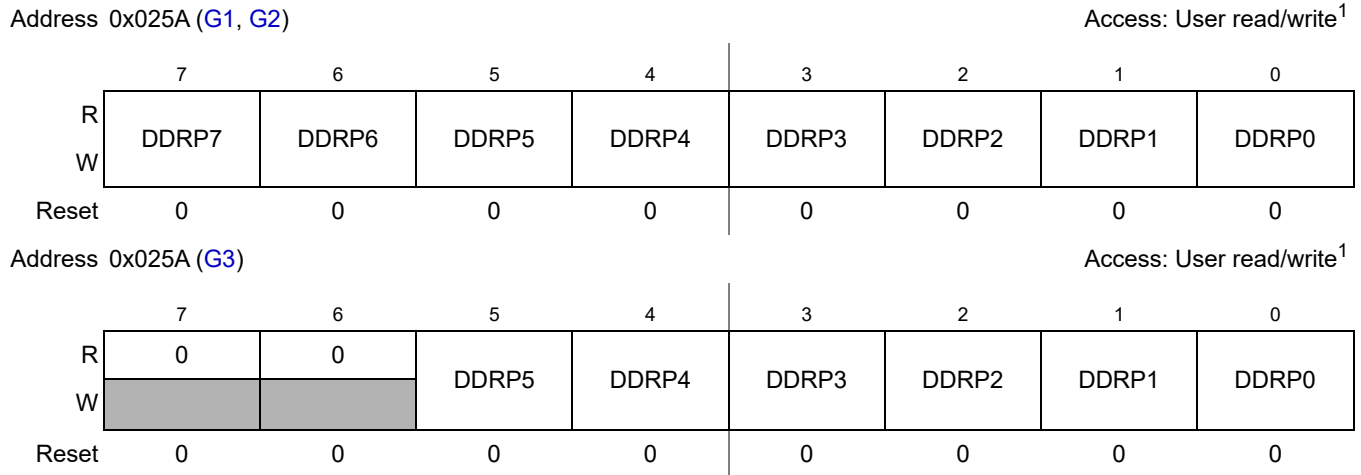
Address 0x025A (G1, G2)

Access: User read/write$^1$

| | 7 | 6 | 5 | 4 | 3 | 2 | 1 | 0 |
|---|---|---|---|---|---|---|---|---|
| R W | DDRP7 | DDRP6 | DDRP5 | DDRP4 | DDRP3 | DDRP2 | DDRP1 | DDRP0 |
| Reset | 0 | 0 | 0 | 0 | 0 | 0 | 0 | 0 |

Address 0x025A (G3)

Access: User read/write$^1$

| | 7 | 6 | 5 | 4 | 3 | 2 | 1 | 0 |
|---|---|---|---|---|---|---|---|---|
| R | 0 | 0 | DDRP5 | DDRP4 | DDRP3 | DDRP2 | DDRP1 | DDRP0 |
| W | | | | | | | | |
| Reset | 0 | 0 | 0 | 0 | 0 | 0 | 0 | 0 |